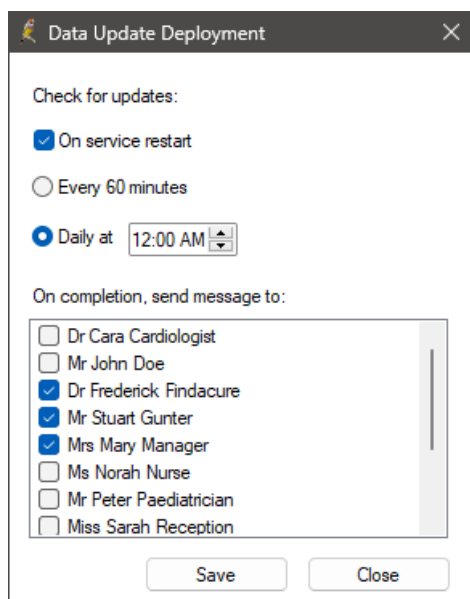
Data Update Deployment

Check for updates:

On service restart

Every 60 minutes

Daily at 12:00 AM

On completion, send message to:

Dr Cara Cardiologist
Mr John Doe
Dr Frederick Findacure
Mr Stuart Gunter
Mrs Mary Manager
Ms Norah Nurse
Mr Peter Paediatrician
Miss Sarah Reception

Save
Close